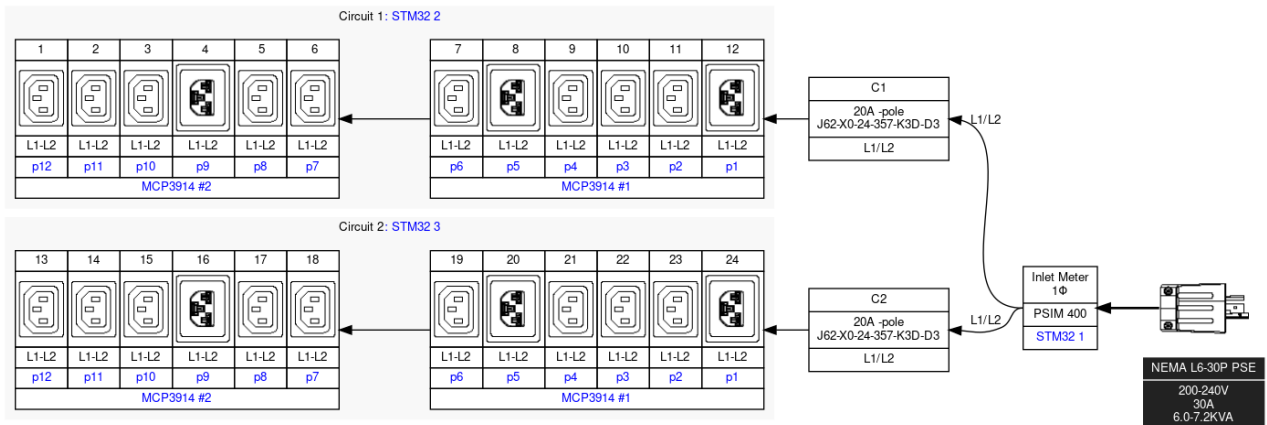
Circuit 1: STM32 2

| 1 | 2 | 3 | 4 | 5 | 6 |
|---|---|---|---|---|---|
| L1-L2 | L1-L2 | L1-L2 | L1-L2 | L1-L2 | L1-L2 |
| p12 | p11 | p10 | p9 | p8 | p7 |

MCP3914 #2

| 7 | 8 | 9 | 10 | 11 | 12 |
|---|---|---|---|---|---|
| L1-L2 | L1-L2 | L1-L2 | L1-L2 | L1-L2 | L1-L2 |
| p6 | p5 | p4 | p3 | p2 | p1 |

MCP3914 #1

C1
20A -pole
J62-X0-24-357-K3D-D3
L1/L2

L1/L2

Circuit 2: STM32 3

| 13 | 14 | 15 | 16 | 17 | 18 |
|---|---|---|---|---|---|
| L1-L2 | L1-L2 | L1-L2 | L1-L2 | L1-L2 | L1-L2 |
| p12 | p11 | p10 | p9 | p8 | p7 |

MCP3914 #2

| 19 | 20 | 21 | 22 | 23 | 24 |
|---|---|---|---|---|---|
| L1-L2 | L1-L2 | L1-L2 | L1-L2 | L1-L2 | L1-L2 |
| p6 | p5 | p4 | p3 | p2 | p1 |

MCP3914 #1

C2
20A -pole
J62-X0-24-357-K3D-D3
L1/L2

L1/L2

Inlet Meter
1Φ
PSIM 400
STM32 1

NEMA L6-30P PSE
200-240V
30A
6.0-7.2KVA